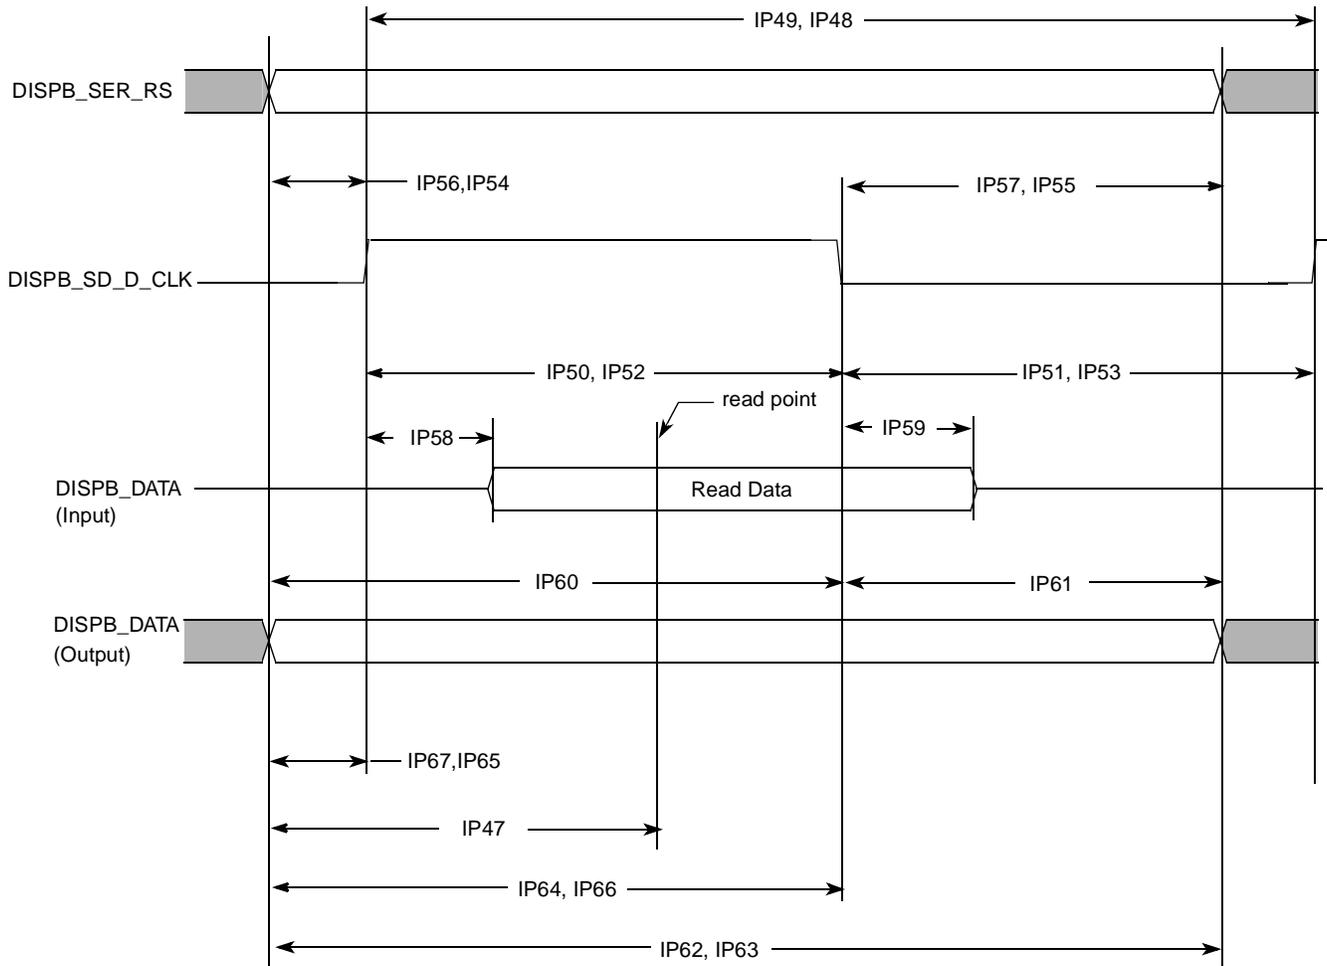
IP49, IP48

DISPB_SER_RS

IP56,IP54

IP57, IP55

DISPB_SD_D_CLK

IP50, IP52

IP51, IP53

read point

IP58

IP59

DISPB_DATA (Input)

Read Data

IP60

IP61

DISPB_DATA (Output)

IP67,IP65

IP47

IP64, IP66

IP62, IP63